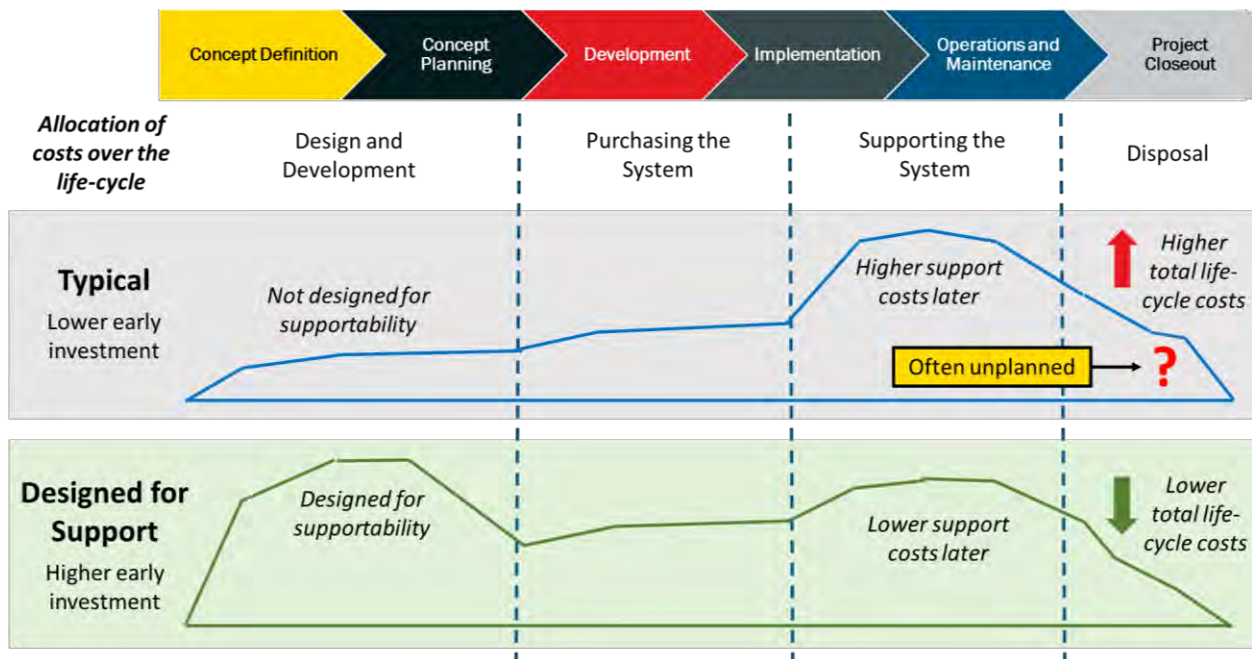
Concept Definition

Concept Planning

Development

Implementation

Operations and Maintenance

Project Closeout

*Allocation of costs over the life-cycle*

Design and Development

Purchasing the System

Supporting the System

Disposal

**Typical**

Lower early investment

*Not designed for supportability*

*Higher support costs later*

*Higher total life-cycle costs*

Often unplanned

?

**Designed for Support**

Higher early investment

*Designed for supportability*

*Lower support costs later*

*Lower total life-cycle costs*